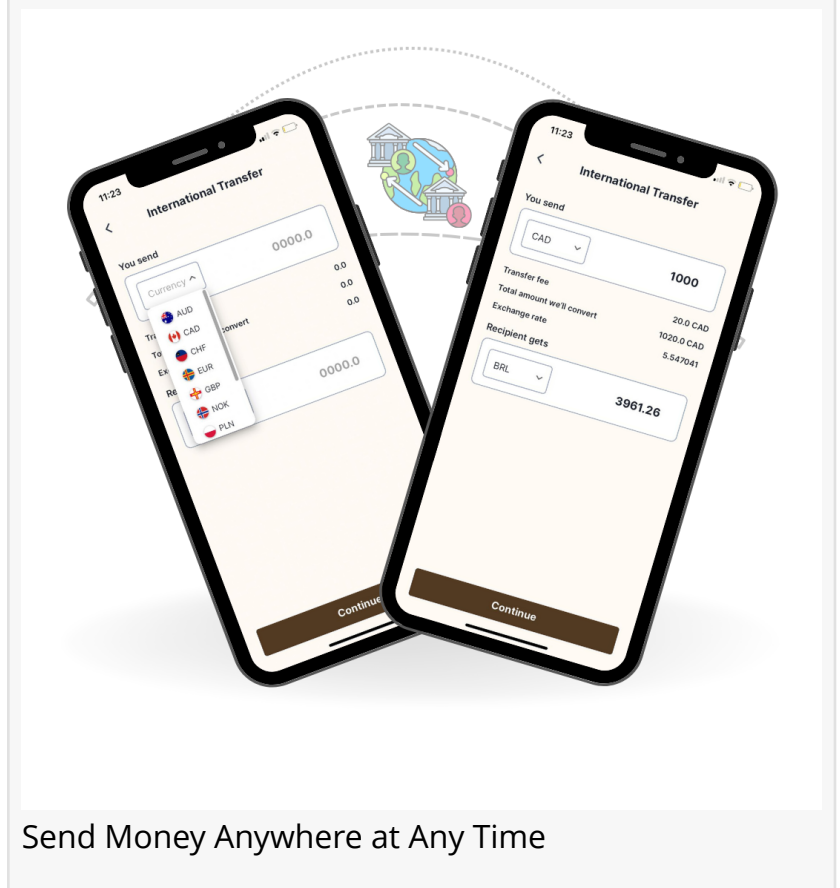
11:23
International Transfer
<
You send
0000.0
Currency
AUD
CAD
CHF
EUR
GBP
NOK
PLN
0.0
0.0
0.0
Tr
To
convert
Ex
Re
0000.0
Continue

11:23
<
International Transfer
You send
CAD
1000
Transfer fee
Total amount we'll convert
Exchange rate
20.0 CAD
1020.0 CAD
5.547041
Recipient gets
BRL
3961.26
Continue

Send Money Anywhere at Any Time